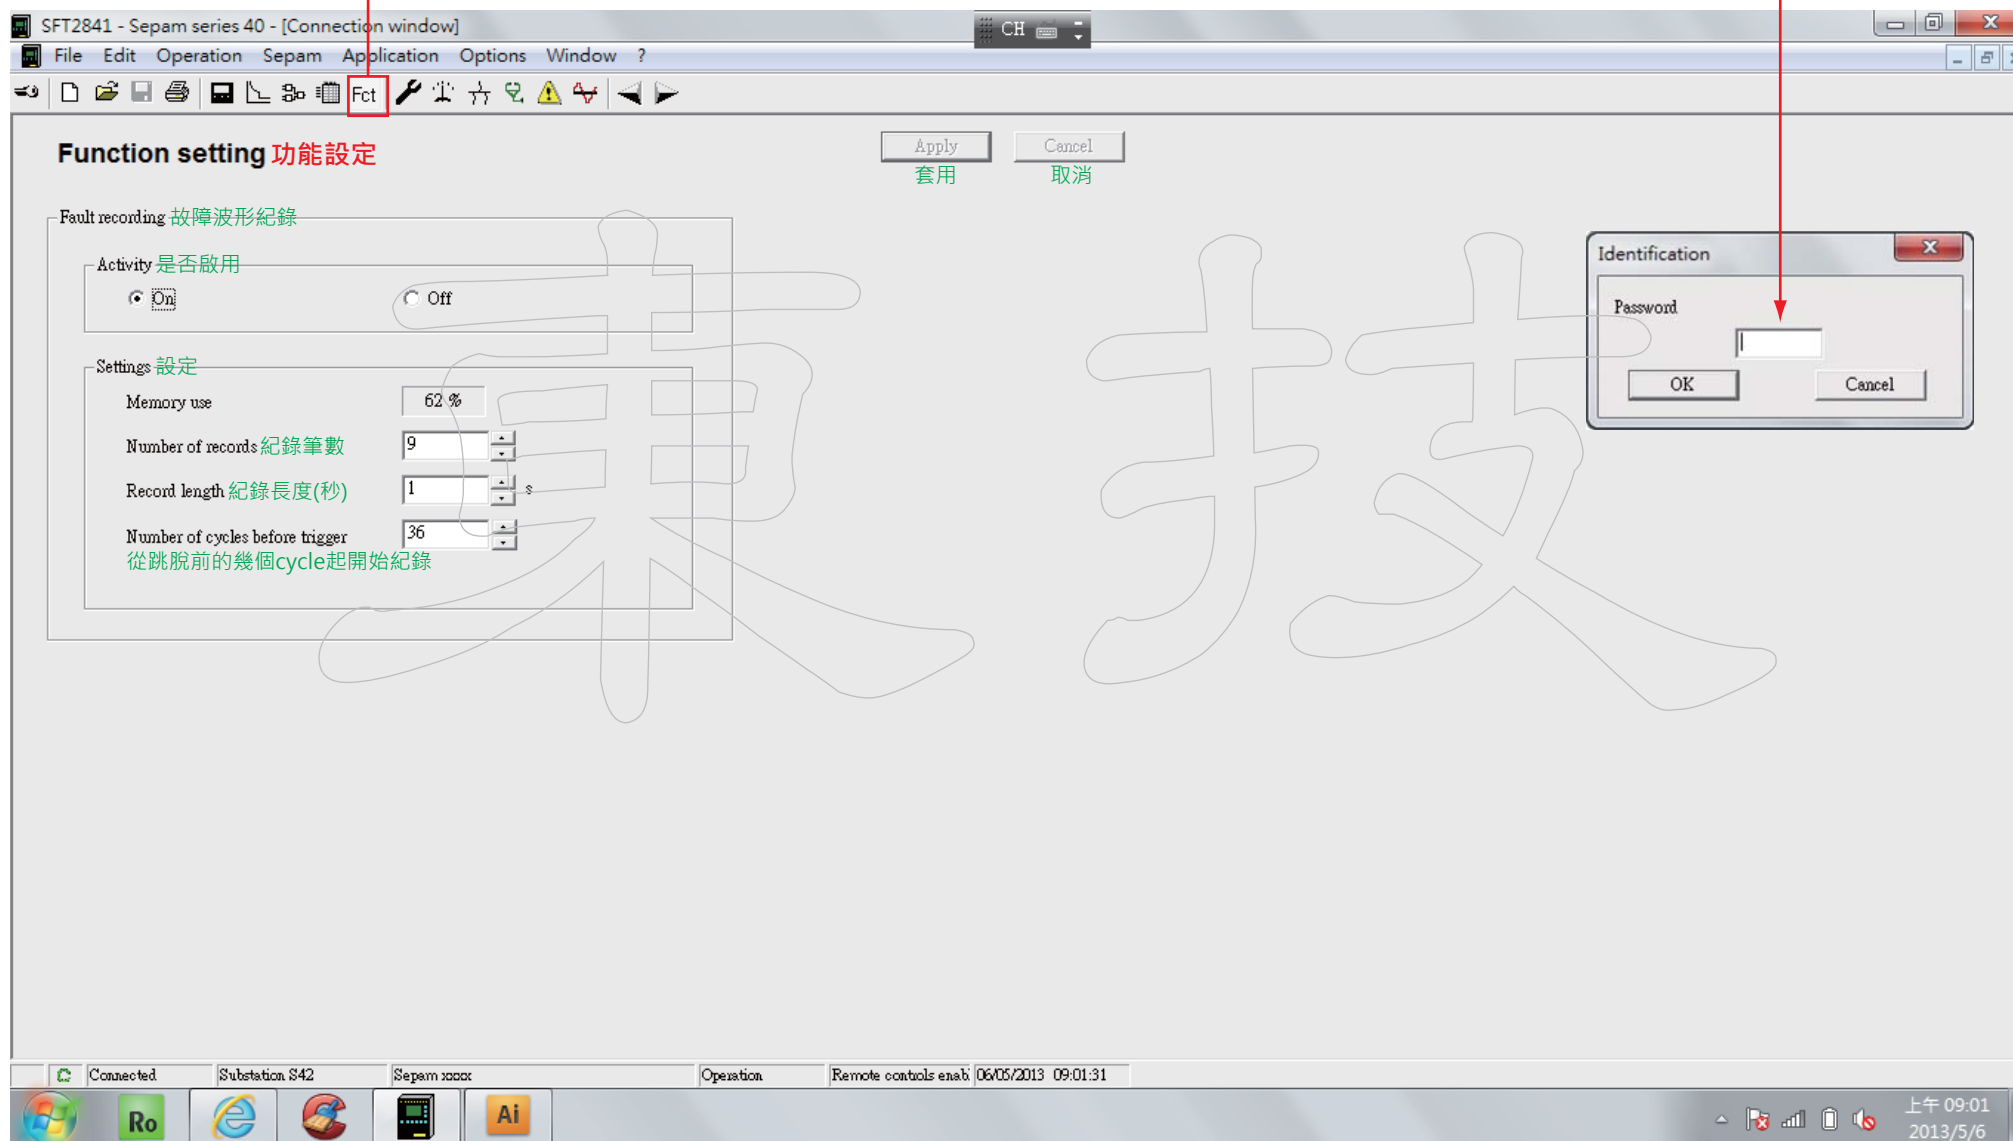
SFT2841 - Sepam series 40 - [Connection window]

CH

File Edit Operation Sepam Application Options Window ?

Fct

Function setting 功能設定

Apply
套用

Cancel
取消

Fault recording 故障波形紀錄

Activity 是否啟用

On

Off

Settings 設定

Memory use 62 %

Number of records 紀錄筆數 9

Record length 紀錄長度(秒) 1 s

Number of cycles before trigger 36
從跳脫前的幾個cycle起開始紀錄

東 技

Identification

Password

OK

Cancel

Connected | Substation S42 | Sepam xxxx | Operation | Remote controls enab | 06/05/2013 09:01:31

Ro

Ai

上午 09:01
2013/5/6